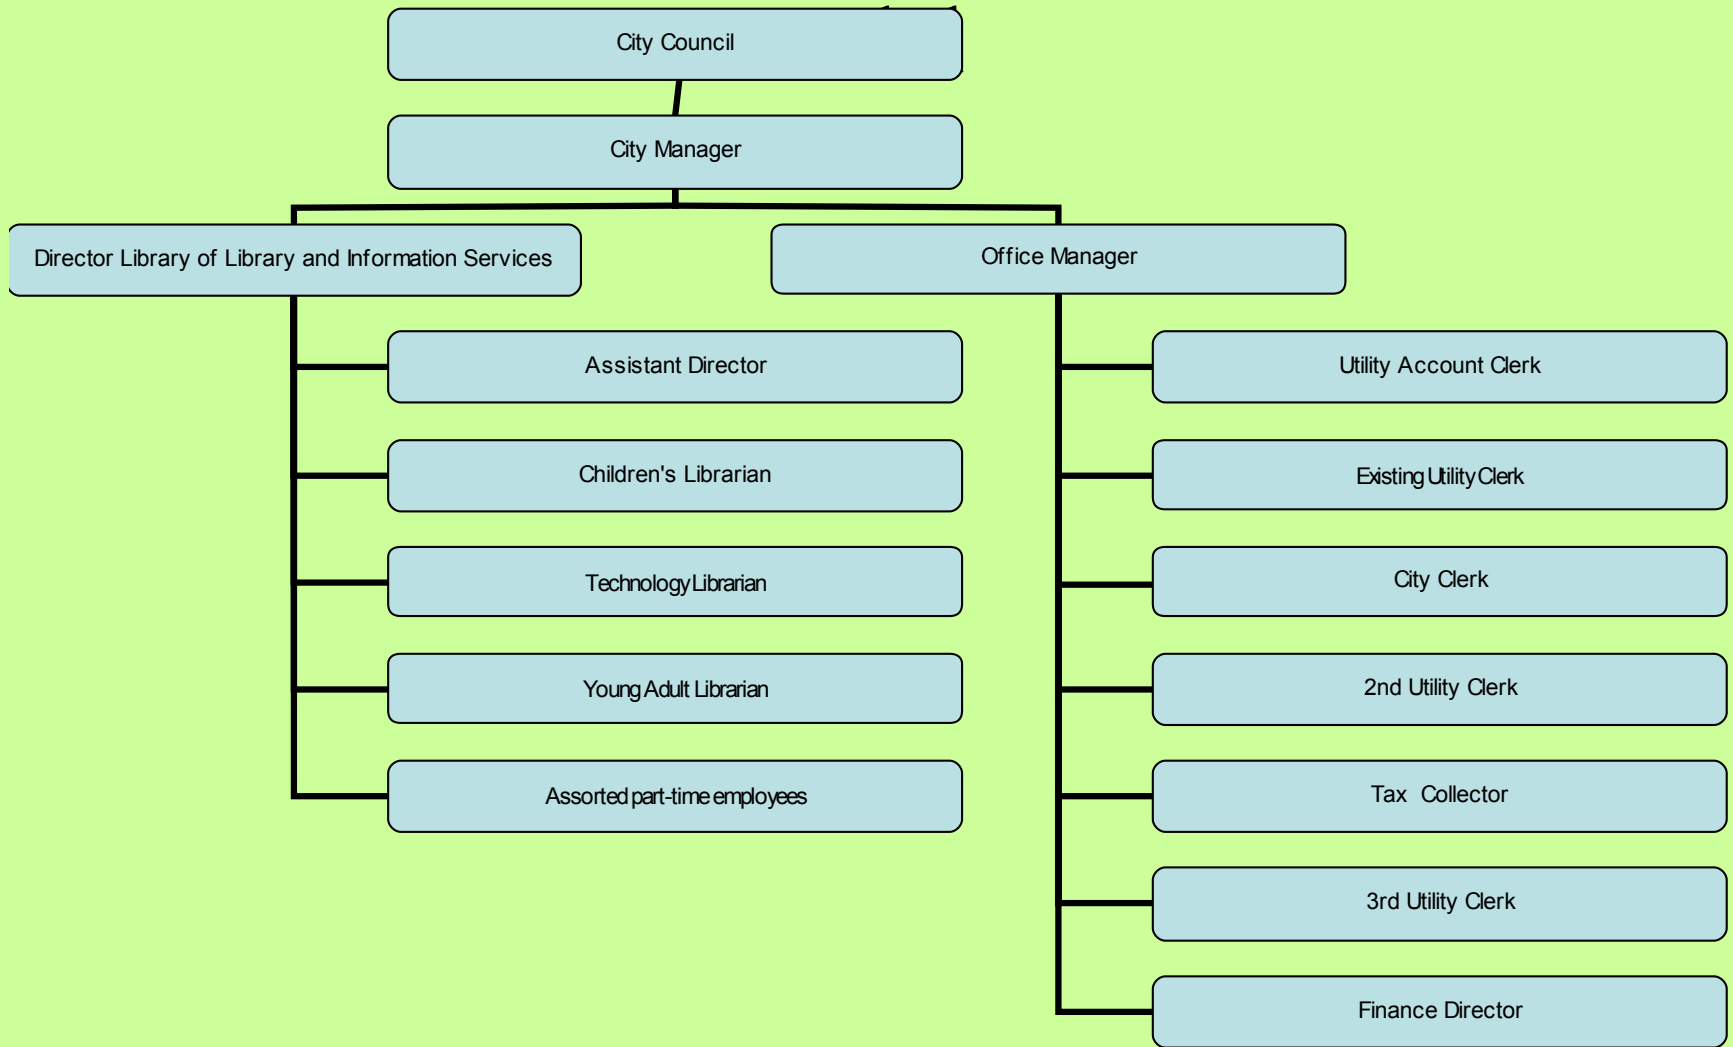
City Council

City Manager

Director Library of Library and Information Services

Office Manager

Assistant Director

Children's Librarian

Technology Librarian

Young Adult Librarian

Assorted part-time employees

Utility Account Clerk

Existing Utility Clerk

City Clerk

2nd Utility Clerk

Tax Collector

3rd Utility Clerk

Finance Director